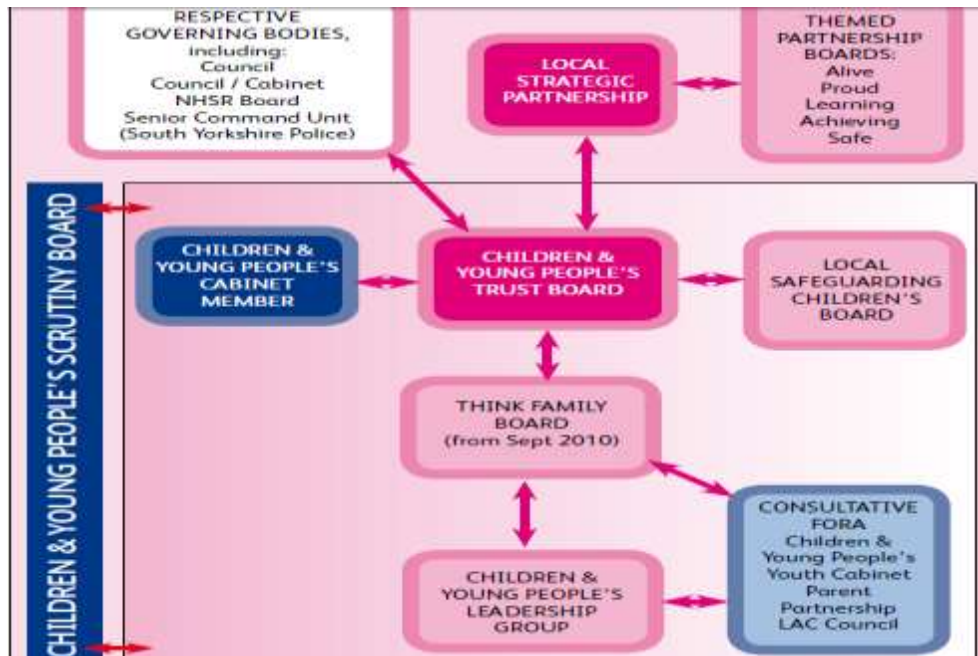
RESPECTIVE GOVERNING BODIES, including:
Council
Council / Cabinet
NHSR Board
Senior Command Unit (South Yorkshire Police)

LOCAL STRATEGIC PARTNERSHIP

THEMED PARTNERSHIP BOARDS:
Alive
Proud
Learning
Achieving
Safe

CHILDREN & YOUNG PEOPLE'S SCRUTINY BOARD

CHILDREN & YOUNG PEOPLE'S CABINET MEMBER

CHILDREN & YOUNG PEOPLE'S TRUST BOARD

LOCAL SAFEGUARDING CHILDREN'S BOARD

THINK FAMILY BOARD (from Sept 2010)

CONSULTATIVE FORA
Children & Young People's Youth Cabinet
Parent Partnership
LAC Council

CHILDREN & YOUNG PEOPLE'S LEADERSHIP GROUP